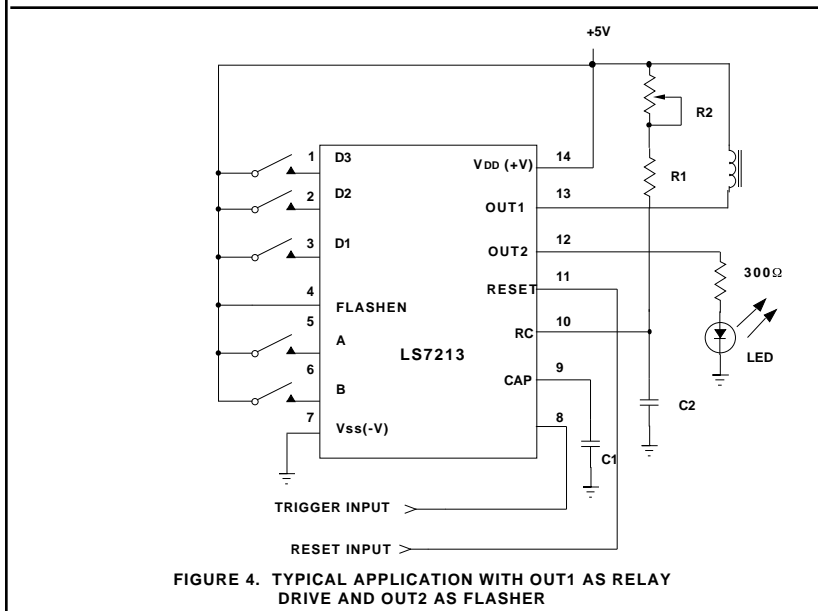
+5V

R2

R1

1 D3
2 D2
3 D1
4 FLASHEN
5 A
6 B
7 Vss(-V)

VDD (+V) 14
OUT1 13
OUT2 12
RESET 11
RC 10
CAP 9
8

LS7213

300Ω

LED

C2

C1

TRIGGER INPUT

RESET INPUT

FIGURE 4. TYPICAL APPLICATION WITH OUT1 AS RELAY DRIVE AND OUT2 AS FLASHER